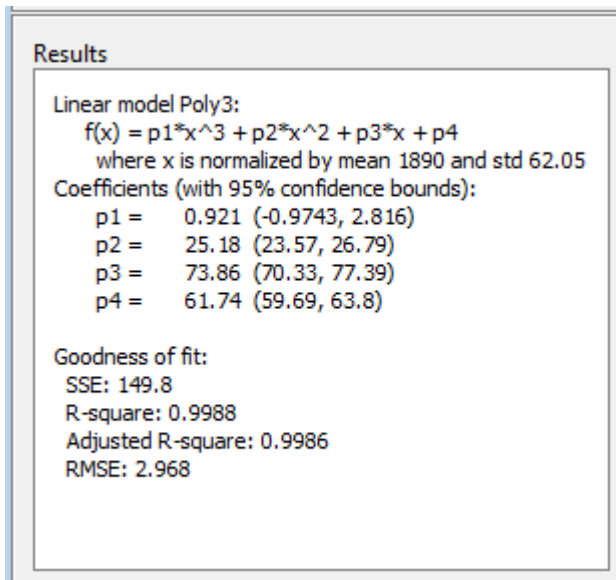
Results

Linear model Poly3:
f(x) = p1*x^3 + p2*x^2 + p3*x + p4
where x is normalized by mean 1890 and std 62.05
Coefficients (with 95% confidence bounds):
p1 = 0.921 (-0.9743, 2.816)
p2 = 25.18 (23.57, 26.79)
p3 = 73.86 (70.33, 77.39)
p4 = 61.74 (59.69, 63.8)

Goodness of fit:
SSE: 149.8
R-square: 0.9988
Adjusted R-square: 0.9986
RMSE: 2.968